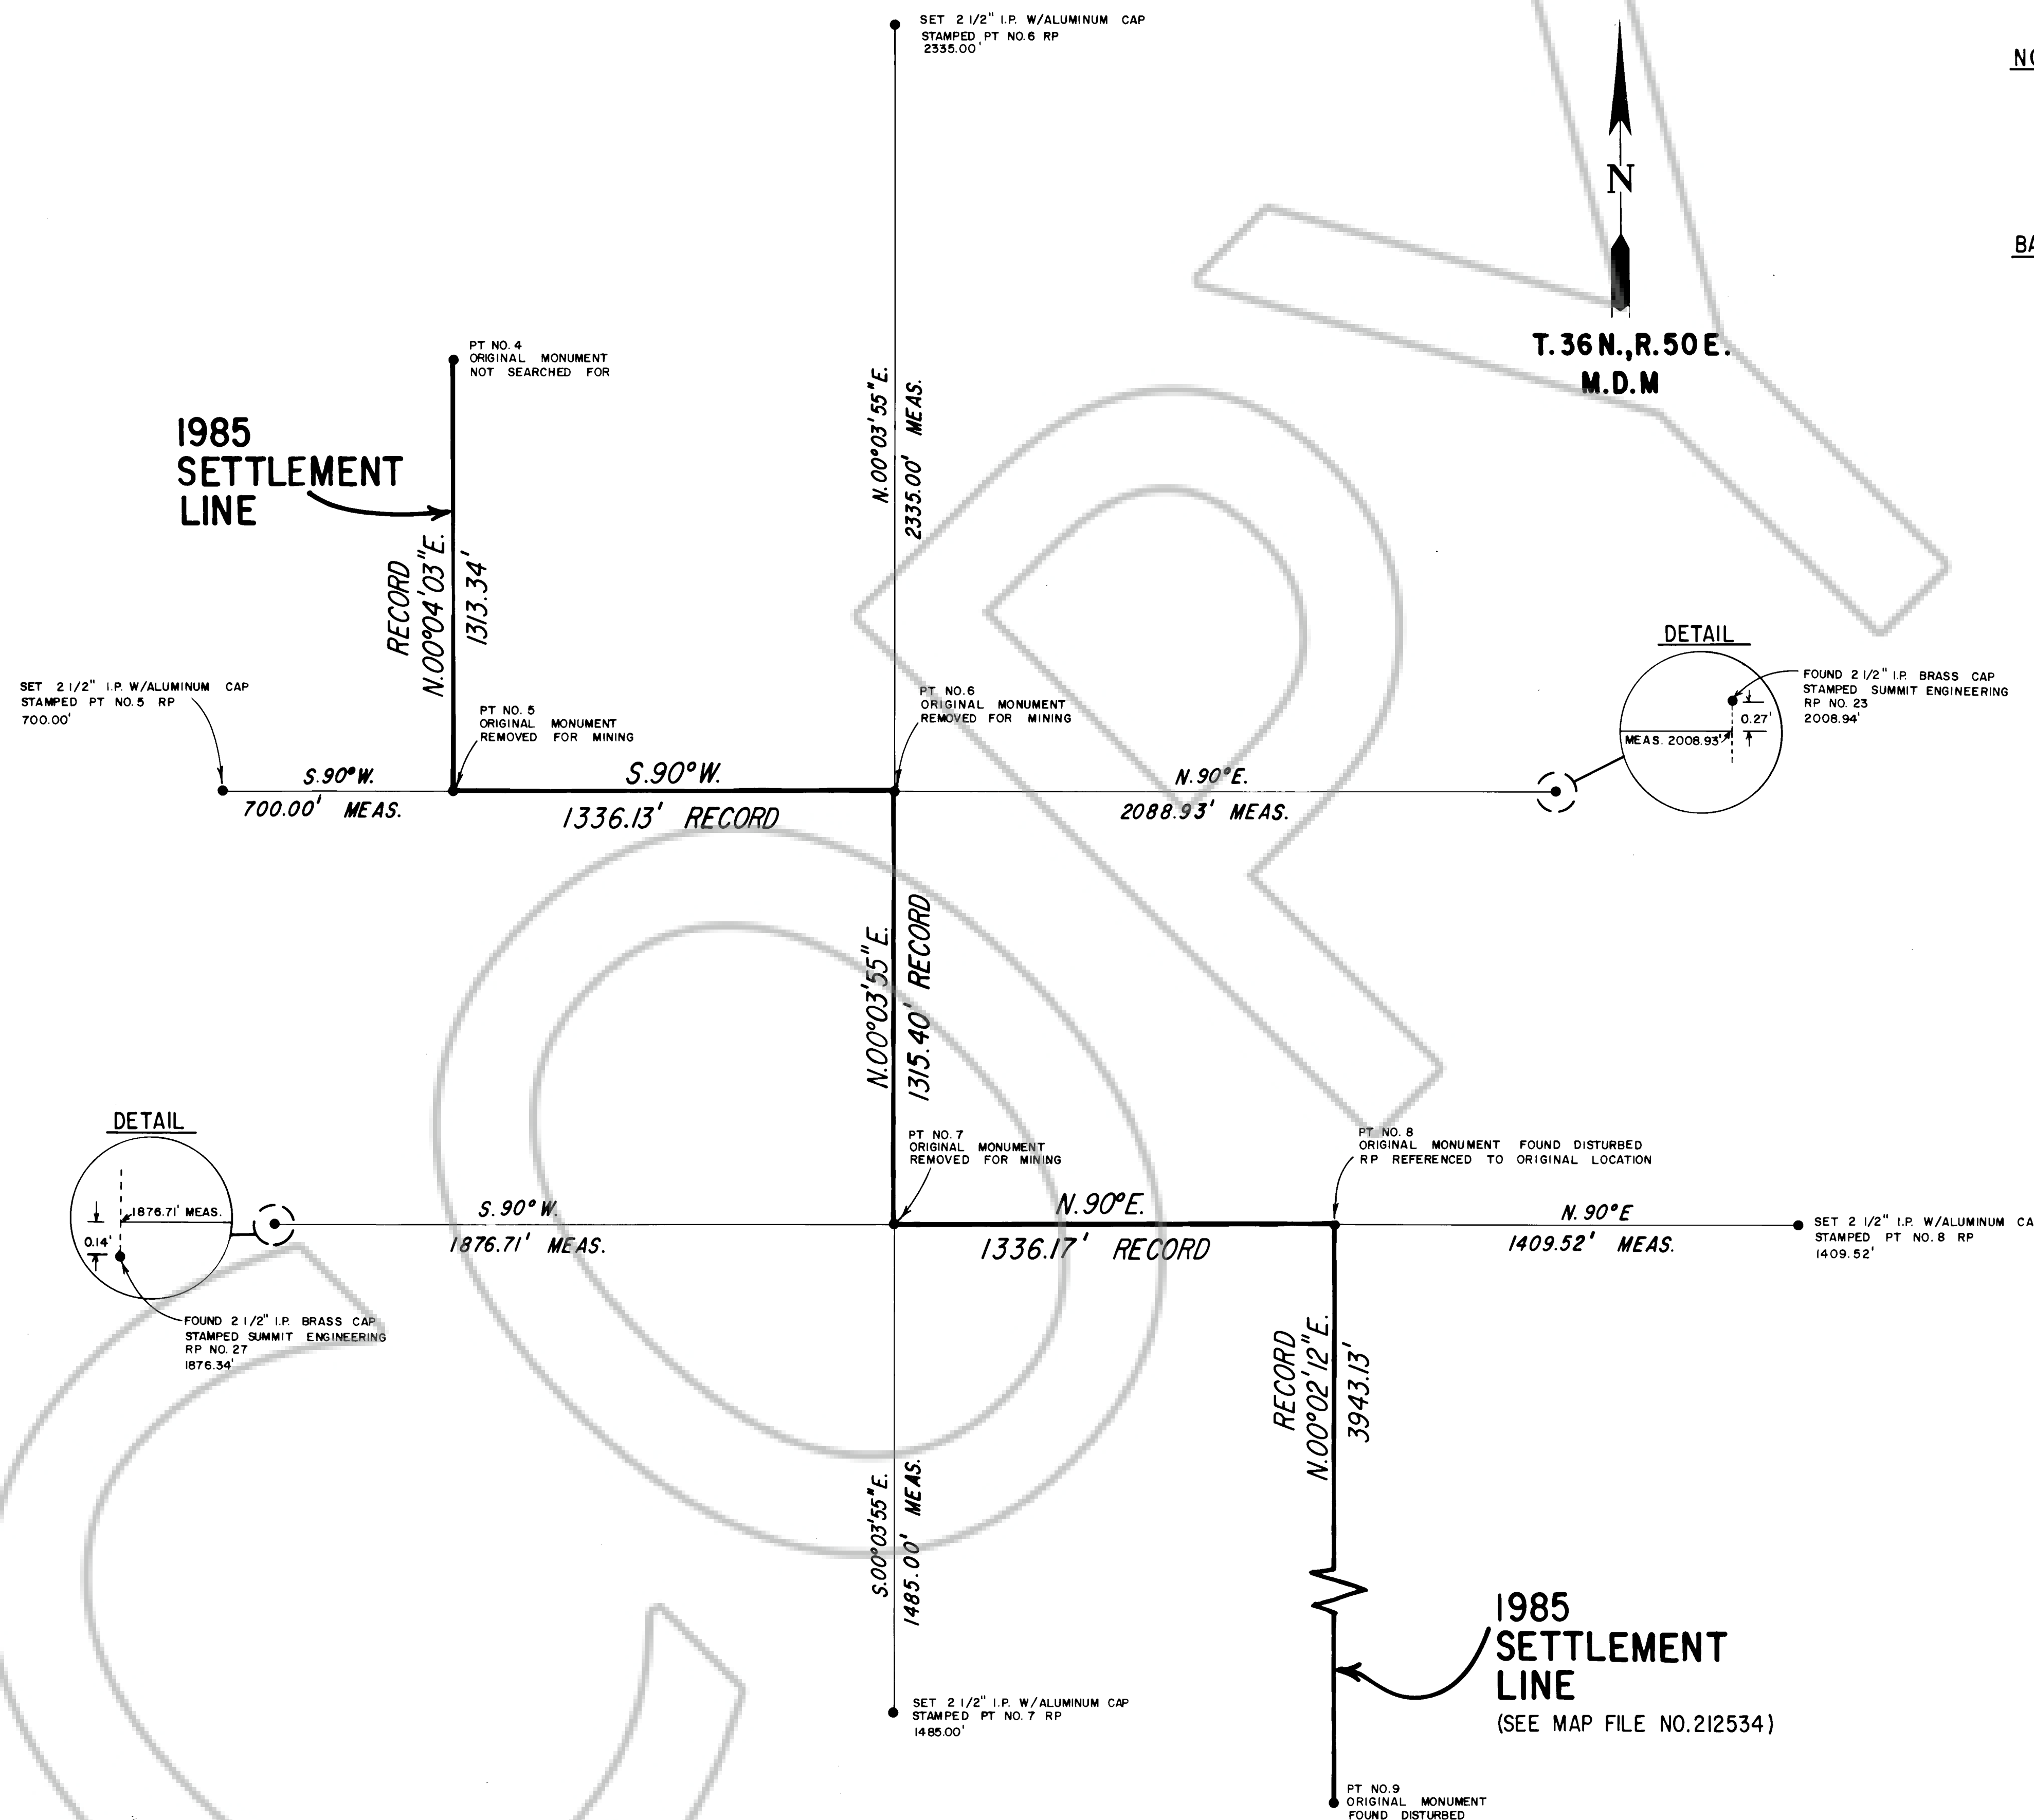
SET 2 1/2" I.P. W/ALUMINUM CAP STAMPED PT NO.6 RP 2335.00'

NO

N

BA

T. 36 N., R. 50 E. M.D.M

PT NO. 4 ORIGINAL MONUMENT NOT SEARCHED FOR

1985 SETTLEMENT LINE

N.00°03'55"E. 2335.00' MEAS.

RECORD N.00°04'03"E. 1313.34'

DETAIL

FOUND 2 1/2" I.P. BRASS CAP STAMPED SUMMIT ENGINEERING RP NO. 23 2008.94'

0.27'

MEAS. 2008.93'

SET 2 1/2" I.P. W/ALUMINUM CAP STAMPED PT NO. 5 RP 700.00'

PT NO. 5 ORIGINAL MONUMENT REMOVED FOR MINING

PT NO. 6 ORIGINAL MONUMENT REMOVED FOR MINING

S.90°W. 700.00' MEAS.

S.90°W. 1336.13' RECORD

N.90°E. 2088.93' MEAS.

N.00°03'55"E. 1315.40' RECORD

DETAIL

1876.71' MEAS.

0.14'

PT NO. 7 ORIGINAL MONUMENT REMOVED FOR MINING

PT NO. 8 ORIGINAL MONUMENT FOUND DISTURBED RP REFERENCED TO ORIGINAL LOCATION

S. 90° W. 1876.71' MEAS.

N.90°E. 1336.17' RECORD

N. 90° E 1409.52' MEAS.

SET 2 1/2" I.P. W/ALUMINUM CA STAMPED PT NO. 8 RP 1409.52'

FOUND 2 1/2" I.P. BRASS CAP STAMPED SUMMIT ENGINEERING RP NO. 27 1876.34'

RECORD N.00°02'12"E. 3943.13'

S.00°03'55"E. 1485.00' MEAS.

1985 SETTLEMENT LINE (SEE MAP FILE NO. 212534)

SET 2 1/2" I.P. W/ALUMINUM CAP STAMPED PT NO. 7 RP 1485.00'

PT NO. 9 ORIGINAL MONUMENT FOUND DISTURBED